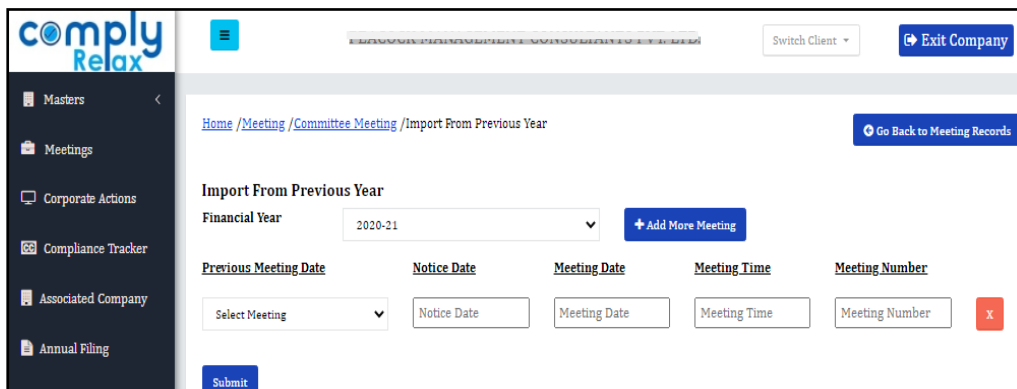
comply Relax

Masters

Meetings

Corporate Actions

Compliance Tracker

Associated Company

Annual Filing

≡

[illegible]

Switch Client

Exit Company

Home /Meeting /Committee Meeting /Import From Previous Year

Go Back to Meeting Records

Import From Previous Year

Financial Year

2020-21

+ Add More Meeting

| Previous Meeting Date | Notice Date | Meeting Date | Meeting Time | Meeting Number | |
|---|---|---|---|---|---|
| Select Meeting | Notice Date | Meeting Date | Meeting Time | Meeting Number | x |

Submit